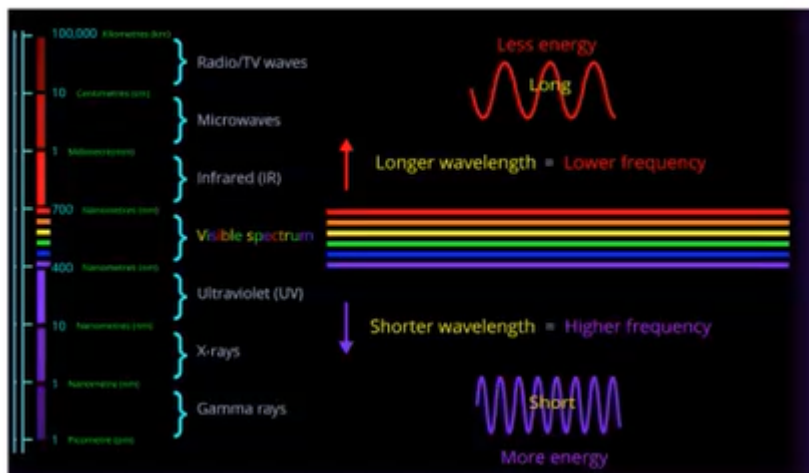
100,000 Kilometres (km)
Radio/TV waves
10 Centimetres (cm)
Microwaves
1 Millimetres(mm)
Infrared (IR)
700 Nanometres (nm)
Visible spectrum
400 Nanometres (nm)
Ultraviolet (UV)
10 Nanometres (nm)
X-rays
1 Nanometre (nm)
Gamma rays
1 Picometre (pm)

Less energy
Long
Longer wavelength = Lower frequency
Shorter wavelength = Higher frequency
Short
More energy